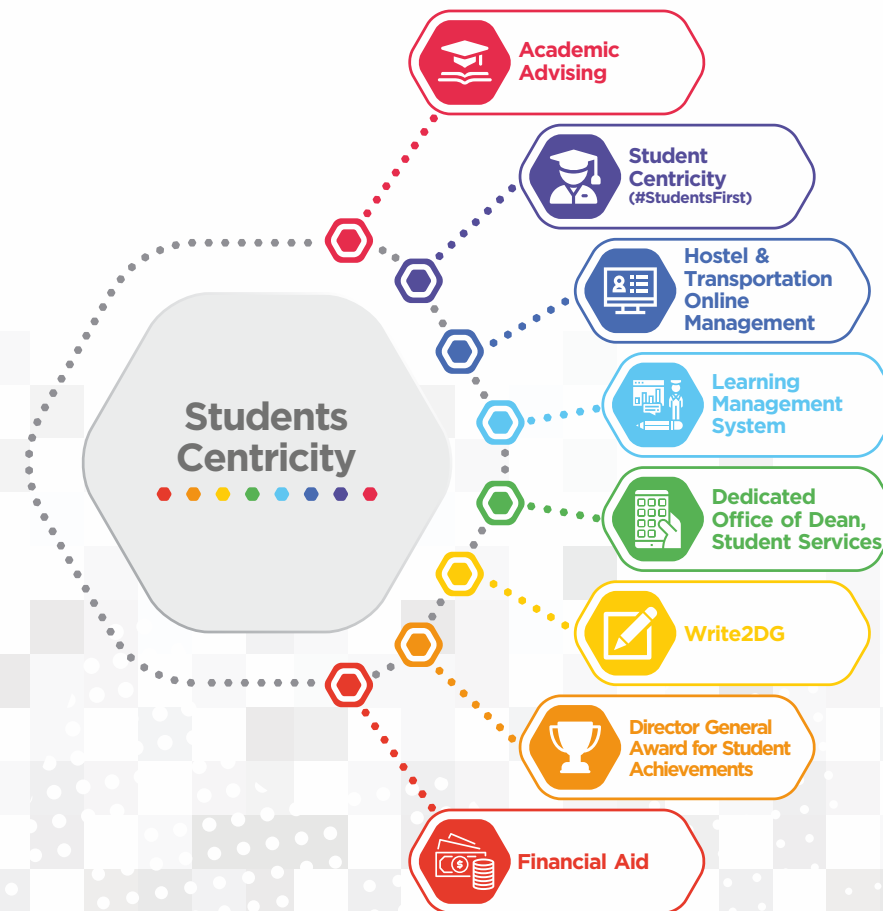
Students Centricity

Academic Advising

Student Centricity (#StudentsFirst)

Hostel & Transportation Online Management

Learning Management System

Dedicated Office of Dean, Student Services

Write2DG

Director General Award for Student Achievements

Financial Aid